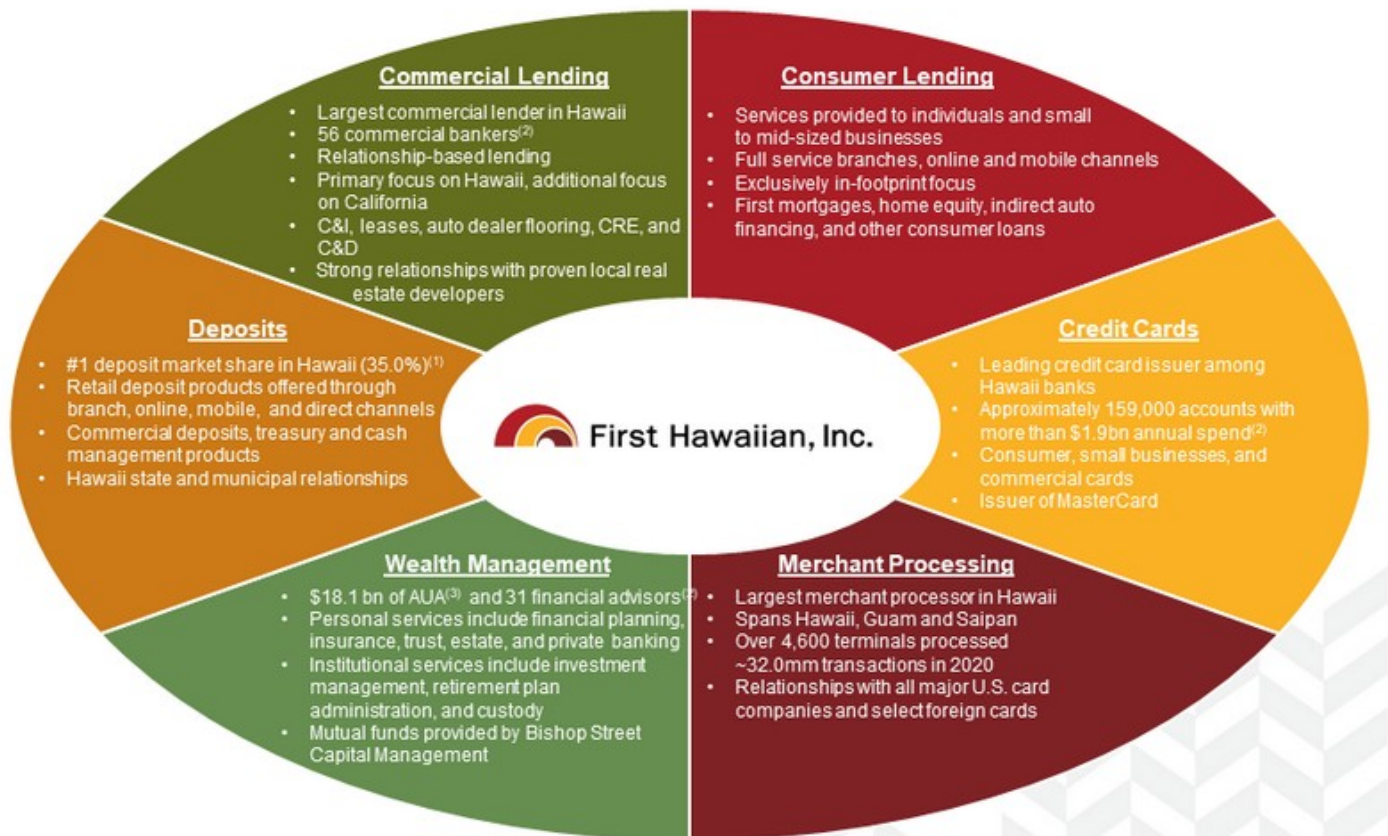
**Commercial Lending**

- Largest commercial lender in Hawaii
- 56 commercial bankers$^{(2)}$
- Relationship-based lending
- Primary focus on Hawaii, additional focus on California
- C&I, leases, auto dealer flooring, CRE, and C&D
- Strong relationships with proven local real estate developers

**Consumer Lending**

- Services provided to individuals and small to mid-sized businesses
- Full service branches, online and mobile channels
- Exclusively in-footprint focus
- First mortgages, home equity, indirect auto financing, and other consumer loans

**Deposits**

- #1 deposit market share in Hawaii (35.0%)$^{(1)}$
- Retail deposit products offered through branch, online, mobile, and direct channels
- Commercial deposits, treasury and cash management products
- Hawaii state and municipal relationships

First Hawaiian, Inc.

**Credit Cards**

- Leading credit card issuer among Hawaii banks
- Approximately 159,000 accounts with more than \$1.9bn annual spend$^{(2)}$
- Consumer, small businesses, and commercial cards
- Issuer of MasterCard

**Wealth Management**

- \$18.1 bn of AUA$^{(3)}$ and 31 financial advisors$^{(2)}$
- Personal services include financial planning, insurance, trust, estate, and private banking
- Institutional services include investment management, retirement plan administration, and custody
- Mutual funds provided by Bishop Street Capital Management

**Merchant Processing**

- Largest merchant processor in Hawaii
- Spans Hawaii, Guam and Saipan
- Over 4,600 terminals processed ~32.0mm transactions in 2020
- Relationships with all major U.S. card companies and select foreign cards